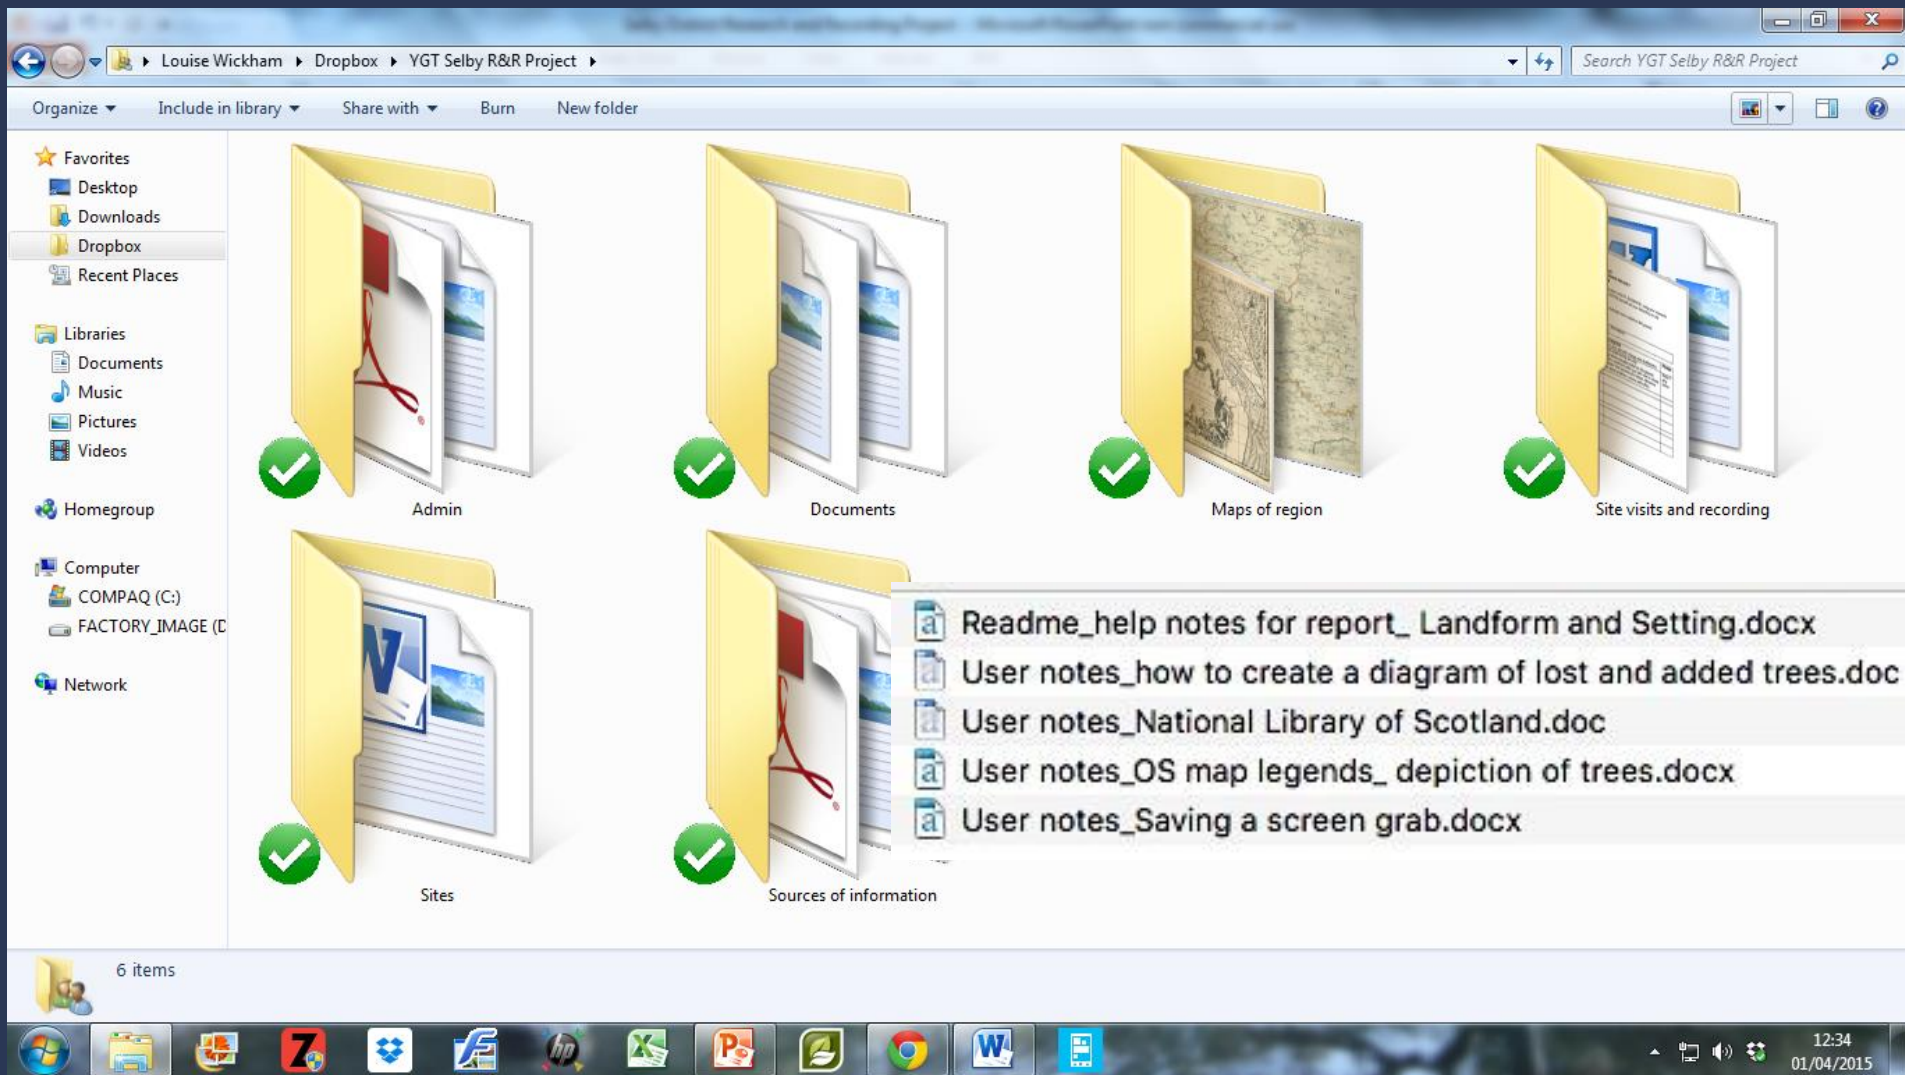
Louise Wickham ▸ Dropbox ▸ YGT Selby R&R Project ▸

Search YGT Selby R&R Project

Organize ▾ Include in library ▾ Share with ▾ Burn New folder

Favorites
Desktop
Downloads
Dropbox
Recent Places

Libraries
Documents
Music
Pictures
Videos

Homegroup

Computer
COMPAQ (C:)
FACTORY_IMAGE (D

Network

Admin

Documents

Maps of region

Site visits and recording

Sites

Sources of information

Readme_help notes for report_ Landform and Setting.docx
User notes_how to create a diagram of lost and added trees.doc
User notes_National Library of Scotland.doc
User notes_OS map legends_ depiction of trees.docx
User notes_Saving a screen grab.docx

6 items

12:34
01/04/2015